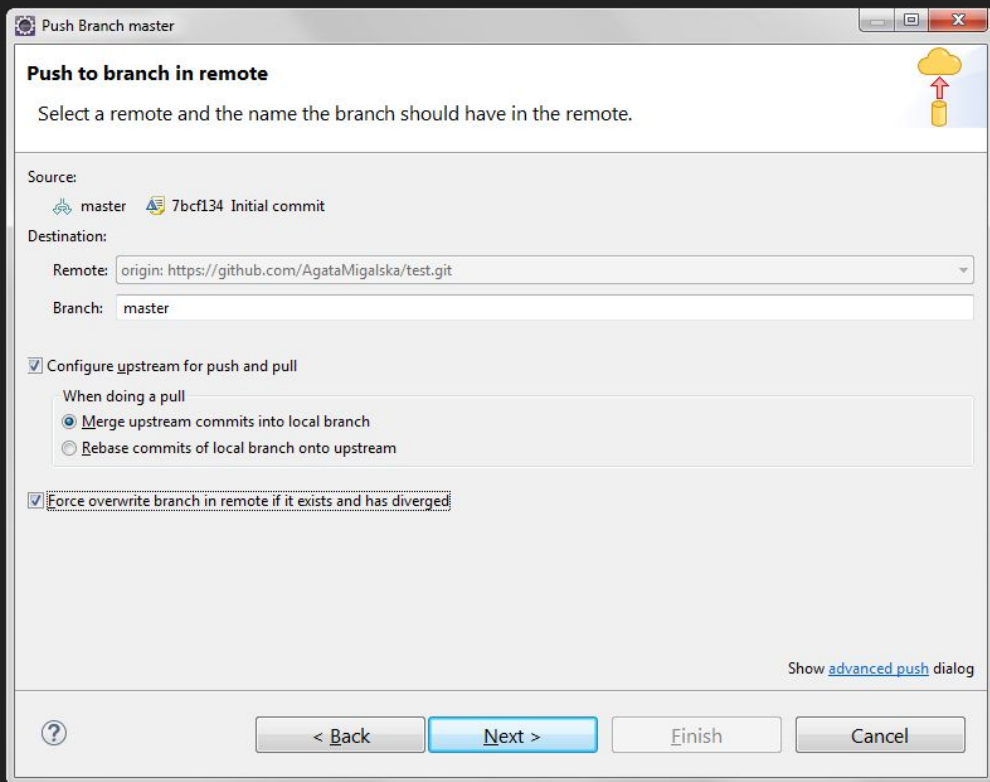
Push Branch master

Push to branch in remote

Select a remote and the name the branch should have in the remote.

Source:

master 7bcf134 Initial commit

Destination:

Remote: origin: https://github.com/AgataMigalska/test.git

Branch: master

Configure upstream for push and pull

When doing a pull

Merge upstream commits into local branch

Rebase commits of local branch onto upstream

Force overwrite branch in remote if it exists and has diverged

Show advanced push dialog

?

< Back

Next >

Finish

Cancel